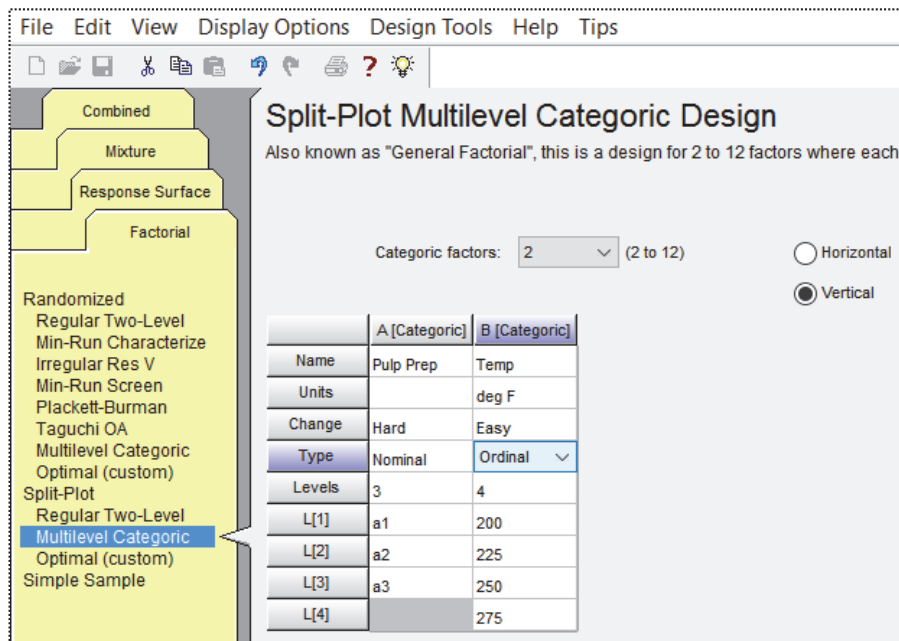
File Edit View Display Options Design Tools Help Tips

Combined
Mixture
Response Surface
Factorial

Randomized
Regular Two-Level
Min-Run Characterize
Irregular Res V
Min-Run Screen
Plackett-Burman
Taguchi OA
Multilevel Categoric
Optimal (custom)
Split-Plot
Regular Two-Level
Multilevel Categoric
Optimal (custom)
Simple Sample

Split-Plot Multilevel Categoric Design

Also known as "General Factorial", this is a design for 2 to 12 factors where each

Categoric factors: 2 (2 to 12)

Horizontal

Vertical

| | A [Categoric] | B [Categoric] |
|---|---|---|
| Name | Pulp Prep | Temp |
| Units | | deg F |
| Change | Hard | Easy |
| Type | Nominal | Ordinal |
| Levels | 3 | 4 |
| L[1] | a1 | 200 |
| L[2] | a2 | 225 |
| L[3] | a3 | 250 |
| L[4] | | 275 |